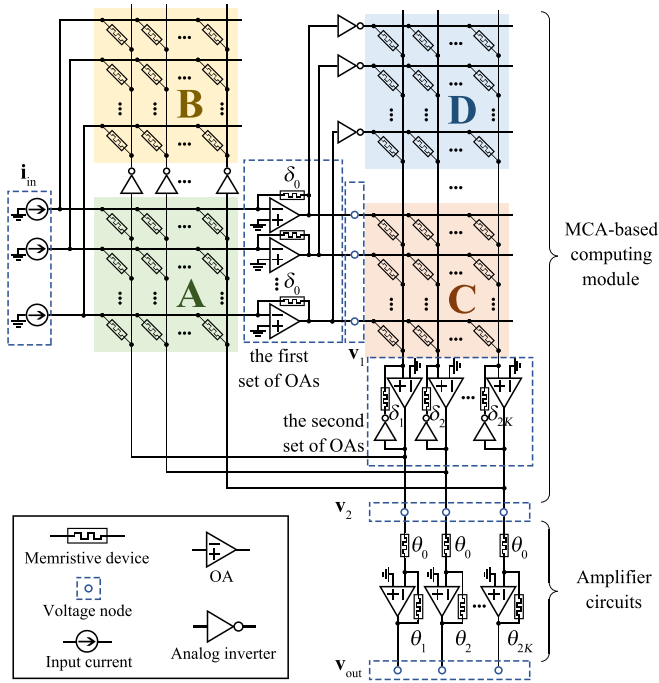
B
D
$\mathbf{i}_{in}$
$\delta_0$
$\delta_0$
A
C
MCA-based computing module
the first set of OAs
$\mathbf{v}_1$
the second set of OAs
$\delta_1$
$\delta_2$
$\delta_{2K}$
$\mathbf{v}_2$
$\theta_0$
$\theta_0$
$\theta_0$
Amplifier circuits
$\theta_1$
$\theta_2$
$\theta_{2K}$
$\mathbf{v}_{out}$
Memristive device
OA
Voltage node
Input current
Analog inverter